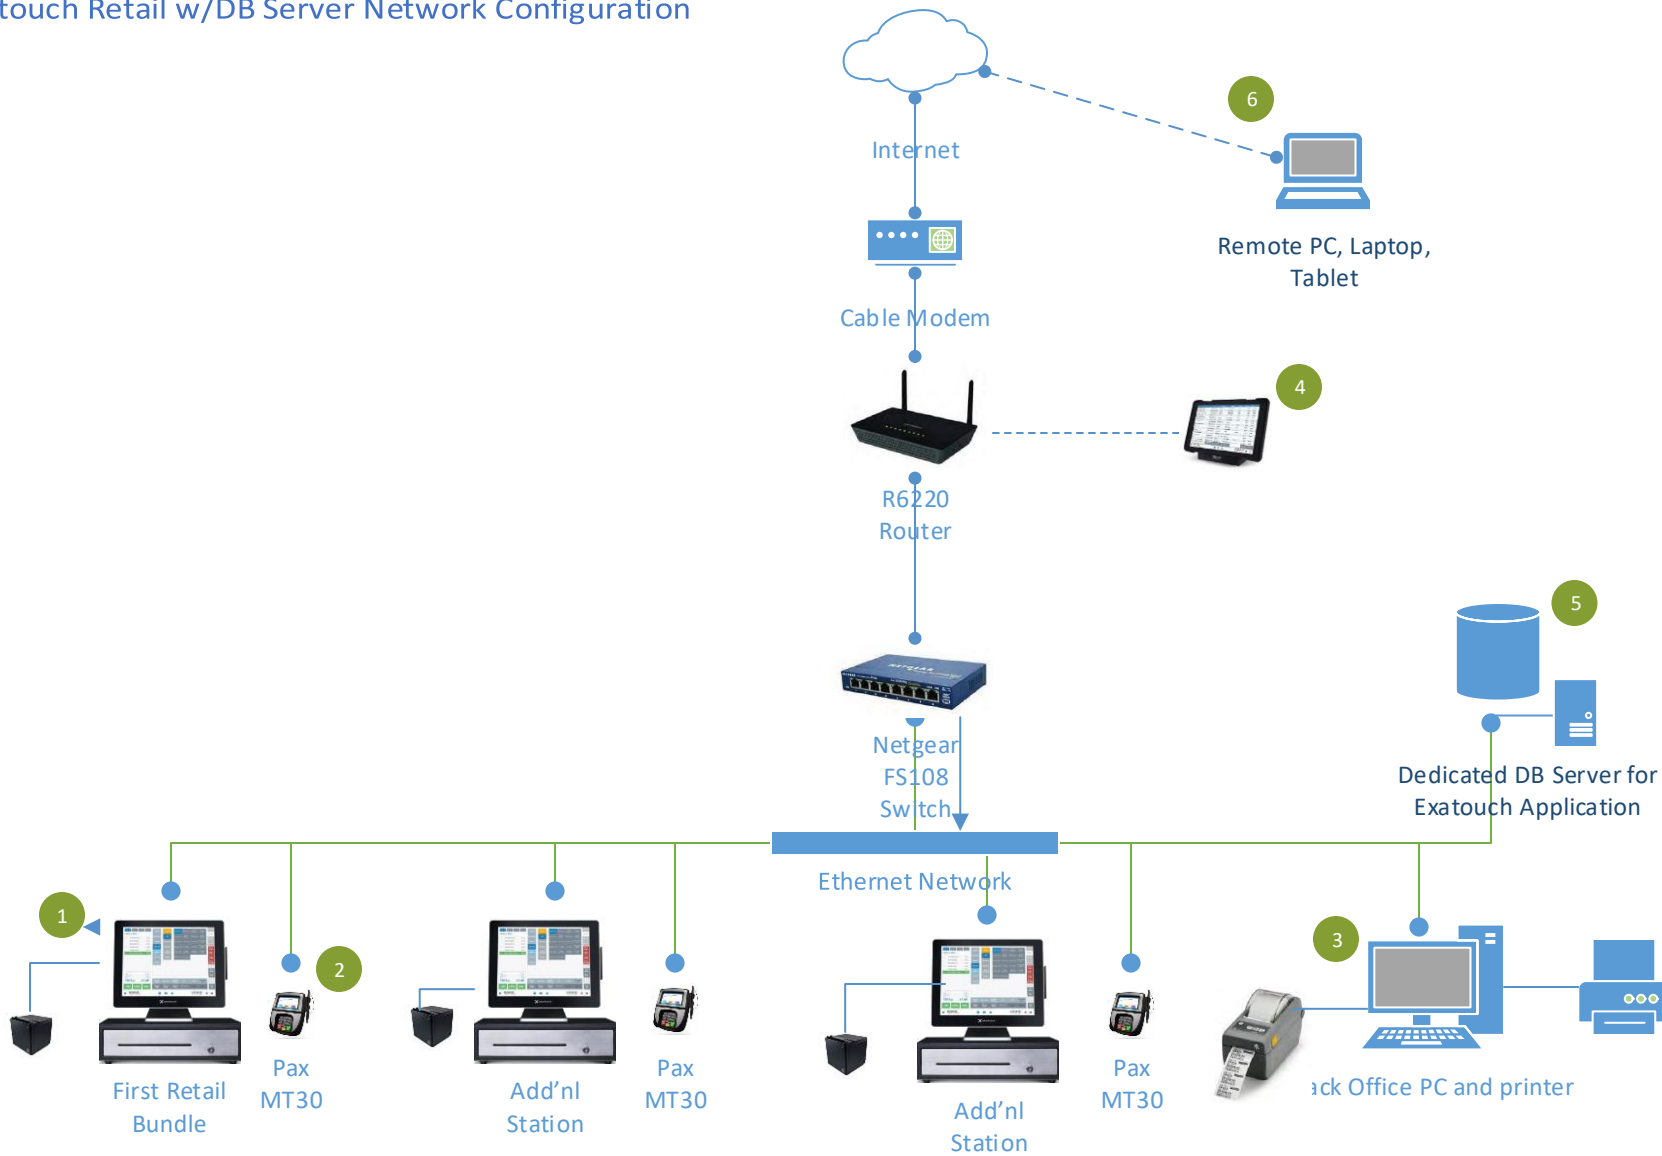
touch Retail w/DB Server Network Configuration

Internet

6

Remote PC, Laptop, Tablet

Cable Modem

4

R6220 Router

5

Netgear FS108 Switch

Dedicated DB Server for Exatouch Application

Ethernet Network

1

2

3

First Retail Bundle

Pax MT30

Add'nl Station

Pax MT30

Add'nl Station

Pax MT30

ack Office PC and printer